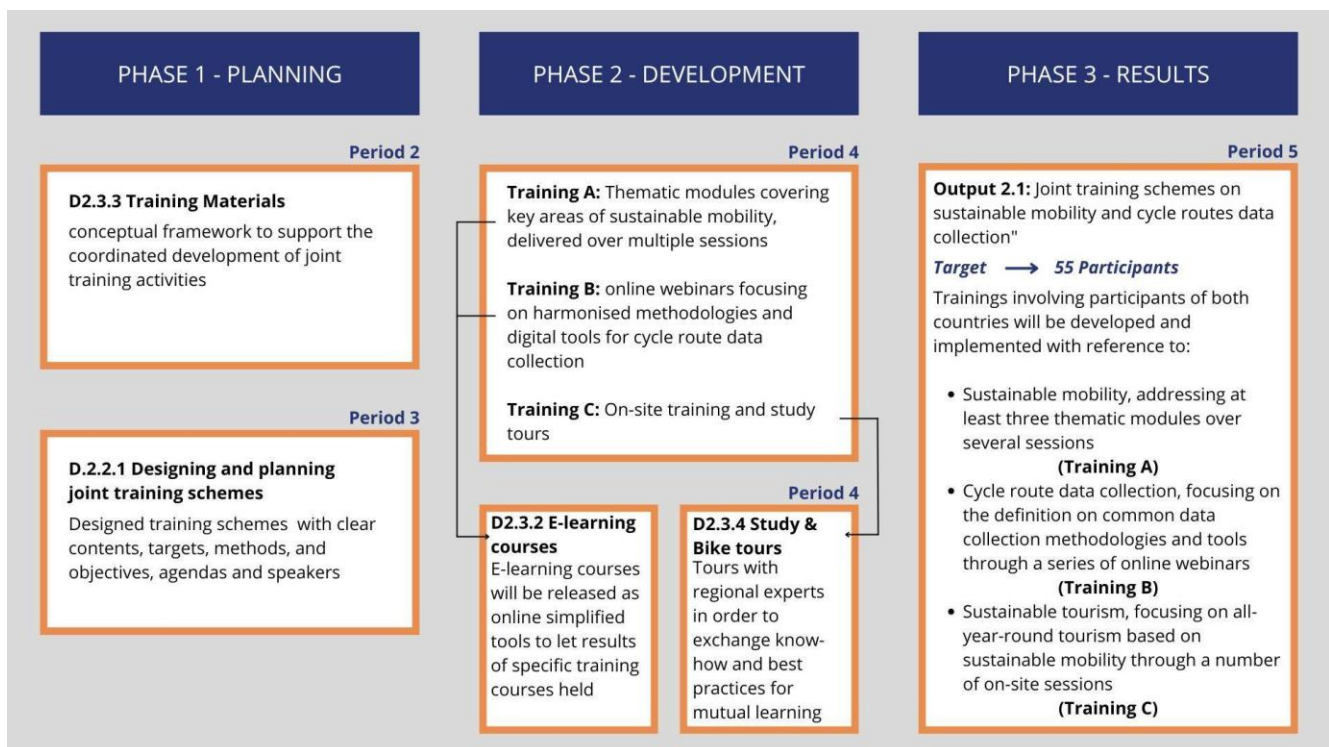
PHASE 1 - PLANNING

PHASE 2 - DEVELOPMENT

PHASE 3 - RESULTS

Period 2

**D2.3.3 Training Materials**
conceptual framework to support the coordinated development of joint training activities

Period 3

**D.2.2.1 Designing and planning joint training schemes**
Designed training schemes with clear contents, targets, methods, and objectives, agendas and speakers

Period 4

**Training A:** Thematic modules covering key areas of sustainable mobility, delivered over multiple sessions

**Training B:** online webinars focusing on harmonised methodologies and digital tools for cycle route data collection

**Training C:** On-site training and study tours

Period 4

**D2.3.2 E-learning courses**
E-learning courses will be released as online simplified tools to let results of specific training courses held

**D2.3.4 Study & Bike tours**
Tours with regional experts in order to exchange know-how and best practices for mutual learning

Period 5

**Output 2.1:** Joint training schemes on sustainable mobility and cycle routes data collection"

*Target* ⟶ *55 Participants*

Trainings involving participants of both countries will be developed and implemented with reference to:

- Sustainable mobility, addressing at least three thematic modules over several sessions
**(Training A)**
- Cycle route data collection, focusing on the definition on common data collection methodologies and tools through a series of online webinars
**(Training B)**
- Sustainable tourism, focusing on all-year-round tourism based on sustainable mobility through a number of on-site sessions
**(Training C)**